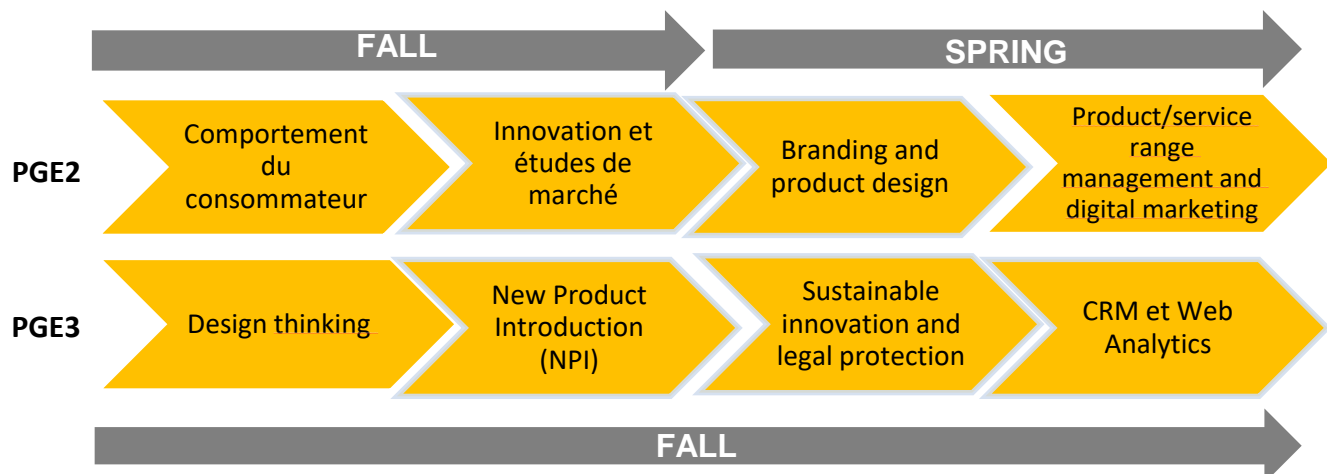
FALL

SPRING

PGE2

Comportement du consommateur

Innovation et études de marché

Branding and product design

Product/service range management and digital marketing

PGE3

Design thinking

New Product Introduction (NPI)

Sustainable innovation and legal protection

CRM et Web Analytics

FALL